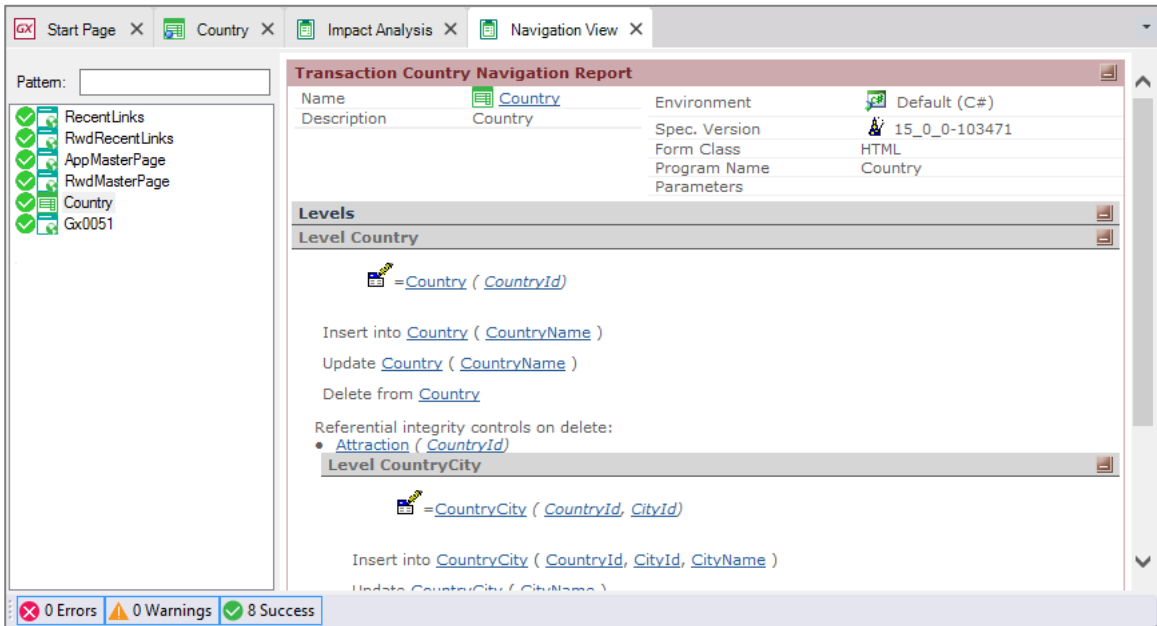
Start Page ✕ Country ✕ Impact Analysis ✕ Navigation View ✕

Pattern:

RecentLinks
RwdRecentLinks
AppMasterPage
RwdMasterPage
Country
Gx0051

Transaction Country Navigation Report

| Name | Country | Environment | Default (C#) |
|---|---|---|---|
| Description | Country | Spec. Version | 15_0_0-103471 |
| | | Form Class | HTML |
| | | Program Name | Country |
| | | Parameters | |

Levels

Level Country

=Country ( CountryId)

Insert into Country ( CountryName )

Update Country ( CountryName )

Delete from Country

Referential integrity controls on delete:
• Attraction ( CountryId)

Level CountryCity

=CountryCity ( CountryId, CityId)

Insert into CountryCity ( CountryId, CityId, CityName )

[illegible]

0 Errors 0 Warnings 8 Success